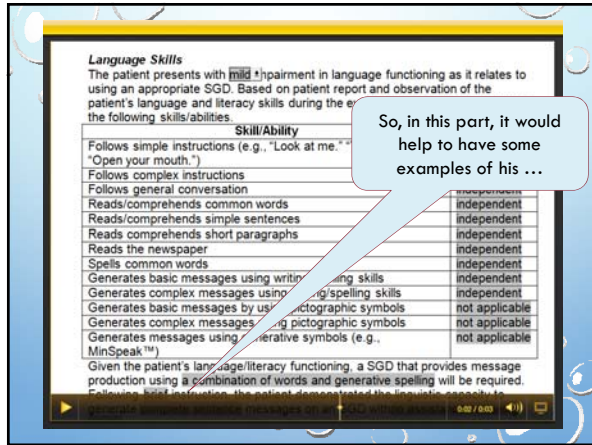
Language Skills

The patient presents with mild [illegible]pairment in language functioning as it relates to using an appropriate SGD. Based on patient report and observation of the patient's language and literacy skills during the e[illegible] the following skills/abilities.

| Skill/Ability | |
|---|---|
| Follows simple instructions (e.g., "Look at me." "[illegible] "Open your mouth.") | |
| Follows complex instructions | |
| Follows general conversation | independent |
| Reads/comprehends common words | independent |
| Reads/comprehends simple sentences | independent |
| Reads/comprehends short paragraphs | independent |
| Reads the newspaper | independent |
| Spells common words | independent |
| Generates basic messages using writi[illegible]ing skills | independent |
| Generates complex messages usin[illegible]g/spelling skills | independent |
| Generates basic messages by us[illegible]ictographic symbols | not applicable |
| Generates complex messages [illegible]g pictographic symbols | not applicable |
| Generates messages using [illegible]erative symbols (e.g., MinSpeak™) | not applicable |

Given the patient's language/literacy functioning, a SGD that provides message production using a combination of words and generative spelling will be required. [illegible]

So, in this part, it would help to have some examples of his …

0:02 / 0:03